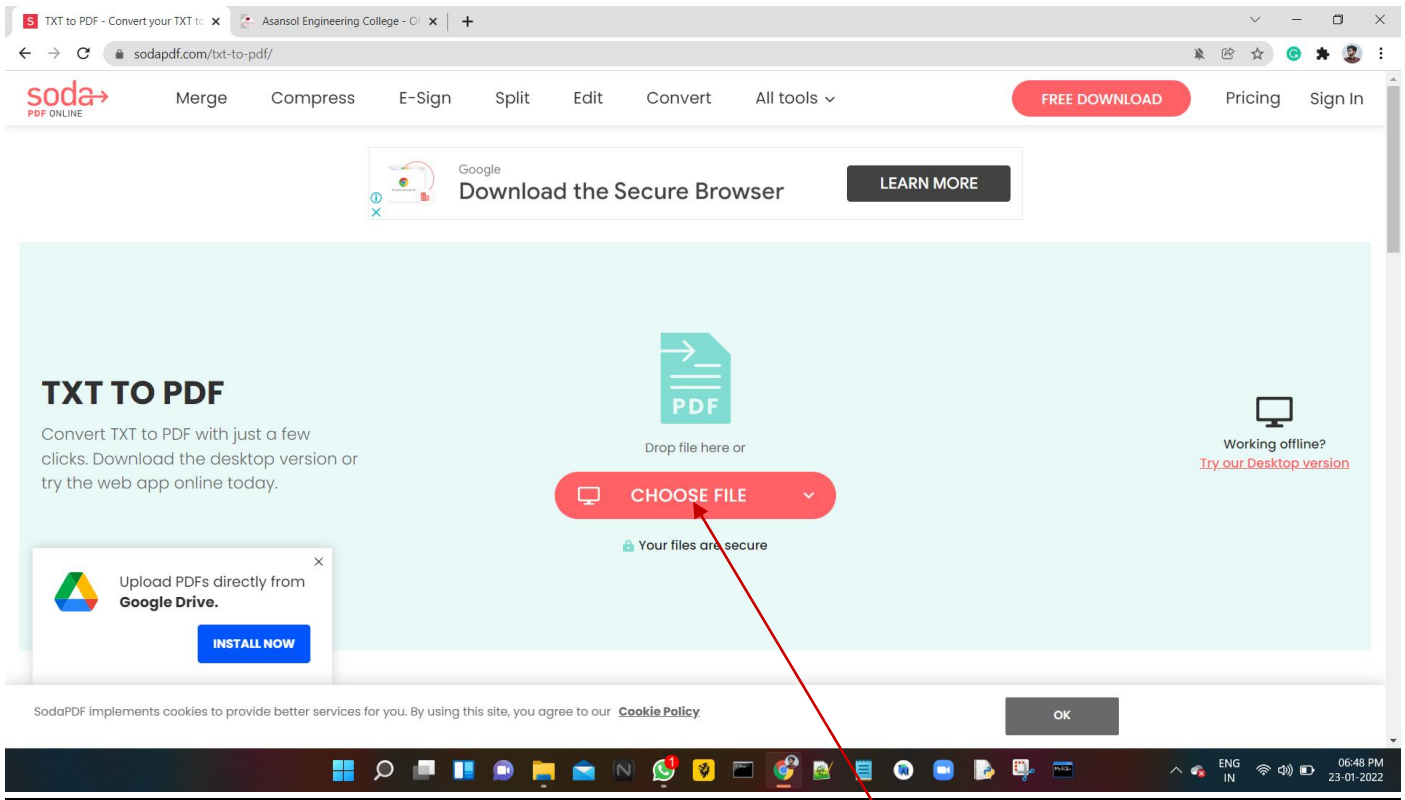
S TXT to PDF - Convert your TXT to ×
Asansol Engineering College - O ×
+

sodapdf.com/txt-to-pdf/

soda
PDF ONLINE
Merge Compress E-Sign Split Edit Convert All tools
FREE DOWNLOAD
Pricing Sign In

Google
Download the Secure Browser
LEARN MORE

TXT TO PDF
Convert TXT to PDF with just a few clicks. Download the desktop version or try the web app online today.

PDF
Drop file here or
CHOOSE FILE
Your files are secure

Working offline?
Try our Desktop version

Upload PDFs directly from **Google Drive.**
INSTALL NOW

SodaPDF implements cookies to provide better services for you. By using this site, you agree to our **Cookie Policy**
OK

ENG IN
06:48 PM
23-01-2022